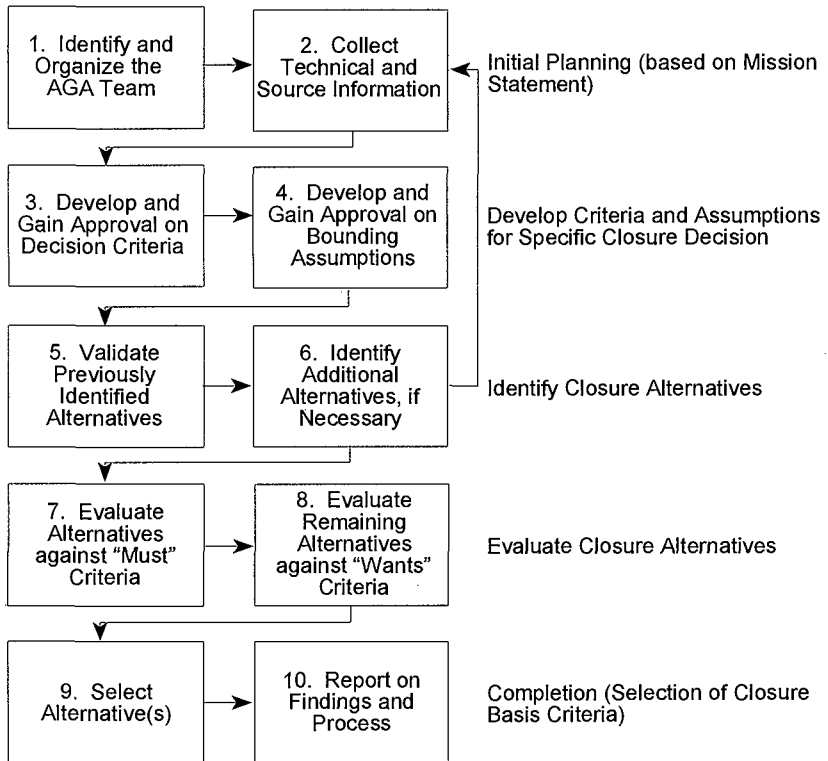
1. Identify and Organize the AGA Team

2. Collect Technical and Source Information

Initial Planning (based on Mission Statement)

3. Develop and Gain Approval on Decision Criteria

4. Develop and Gain Approval on Bounding Assumptions

Develop Criteria and Assumptions for Specific Closure Decision

5. Validate Previously Identified Alternatives

6. Identify Additional Alternatives, if Necessary

Identify Closure Alternatives

7. Evaluate Alternatives against "Must" Criteria

8. Evaluate Remaining Alternatives against "Wants" Criteria

Evaluate Closure Alternatives

9. Select Alternative(s)

10. Report on Findings and Process

Completion (Selection of Closure Basis Criteria)